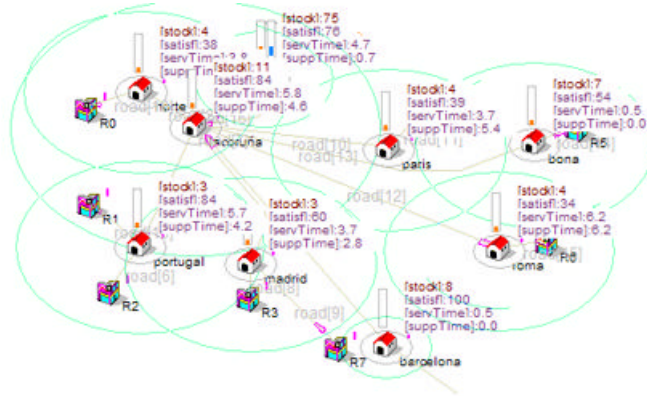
[stock]:4
[satisf]:38
[servTime]:3.8
[suppTime]:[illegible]

[stock]:75
[satisf]:76
[servTime]:4.7
[suppTime]:0.7

[stock]:11
[satisf]:84
[servTime]:5.8
[suppTime]:4.6

road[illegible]
norte
R0
acoruña

[stock]:4
[satisf]:39
[servTime]:3.7
[suppTime]:5.4

road[10]
road[13]
road[11]
paris

[stock]:7
[satisf]:54
[servTime]:0.5
[suppTime]:0.0

road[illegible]
bona
R5

road[12]

[stock]:4
[satisf]:34
[servTime]:6.2
[suppTime]:6.2

roma
R6

[stock]:3
[satisf]:84
[servTime]:5.7
[suppTime]:4.2

R1
portugal
road[6]
R2

[stock]:3
[satisf]:60
[servTime]:3.7
[suppTime]:2.8

madrid
road[8]
R3
road[9]

[stock]:8
[satisf]:100
[servTime]:0.5
[suppTime]:0.0

R7
barcelona